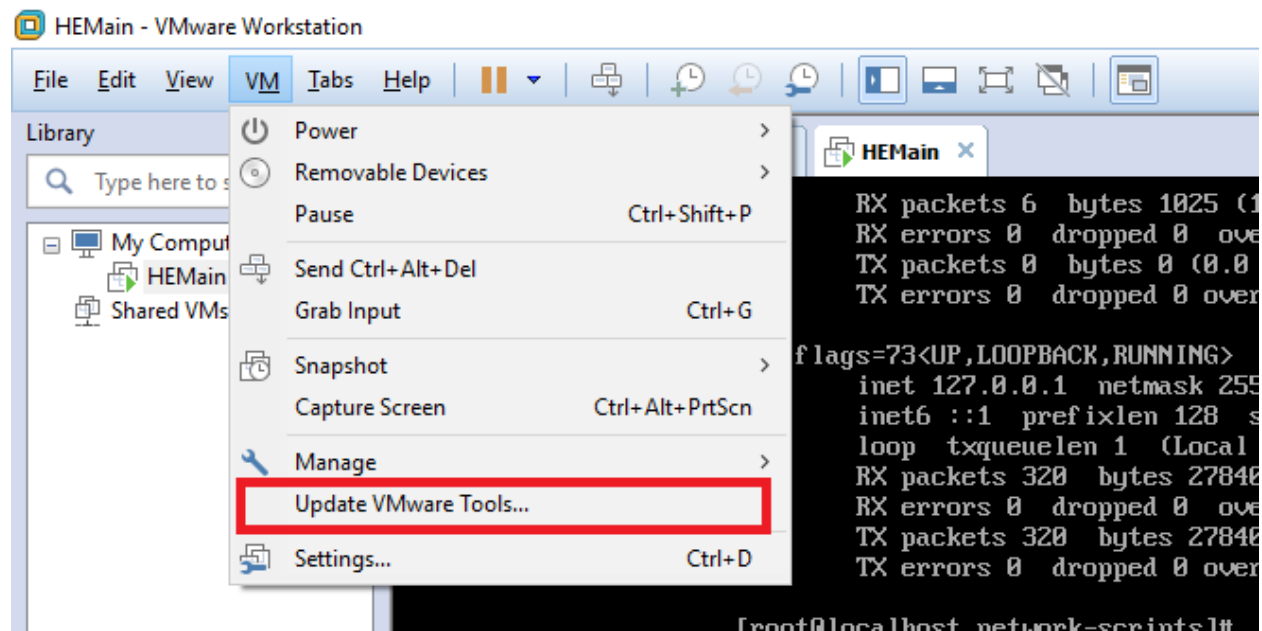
HEMain - VMware Workstation

File Edit View VM Tabs Help

Library

Type here to s

My Comput
HEMain
Shared VMs

Power
Removable Devices
Pause Ctrl+Shift+P
Send Ctrl+Alt+Del
Grab Input Ctrl+G
Snapshot
Capture Screen Ctrl+Alt+PrtScn
Manage
Update VMware Tools...
Settings... Ctrl+D

HEMain

RX packets 6 bytes 1025 (1
RX errors 0 dropped 0 ove
TX packets 0 bytes 0 (0.0
TX errors 0 dropped 0 over

flags=73<UP,LOOPBACK,RUNNING>
inet 127.0.0.1 netmask 255
inet6 ::1 prefixlen 128 s
loop txqueuelen 1 (Local
RX packets 320 bytes 27840
RX errors 0 dropped 0 ove
TX packets 320 bytes 27840
TX errors 0 dropped 0 over

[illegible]